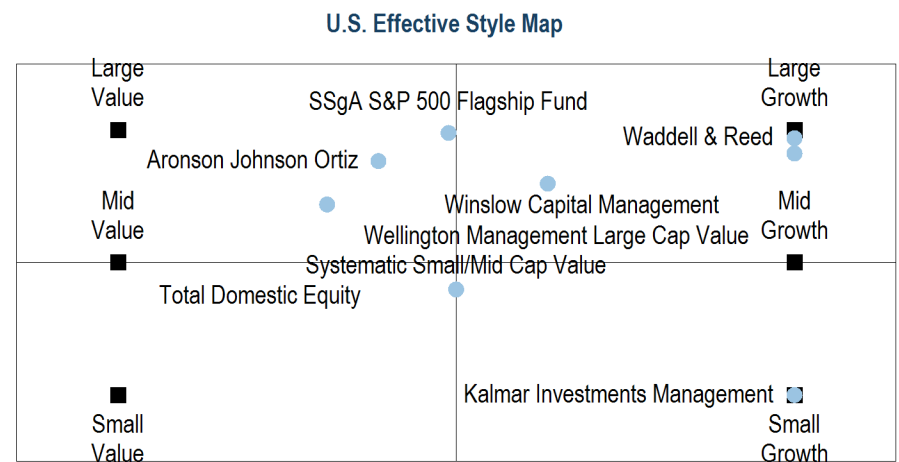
U.S. Effective Style Map

Large Value

SSgA S&P 500 Flagship Fund

Large Growth

Waddell & Reed

Aronson Johnson Ortiz

Mid Value

Winslow Capital Management

Mid Growth

Wellington Management Large Cap Value

Systematic Small/Mid Cap Value

Total Domestic Equity

Kalmar Investments Management

Small Value

Small Growth